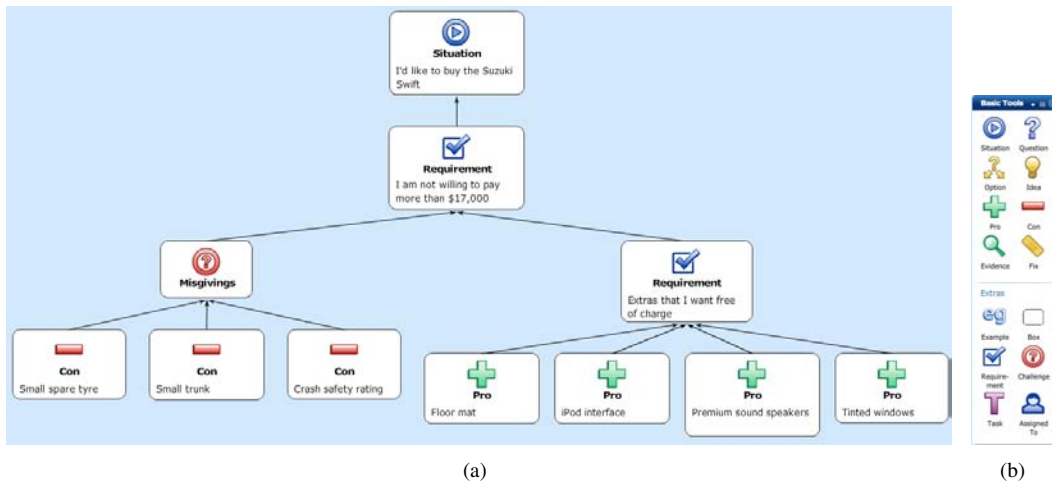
Situation
I'd like to buy the Suzuki Swift

Requirement
I am not willing to pay more than $17,000

Misgivings

Requirement
Extras that I want free of charge

Con
Small spare tyre

Con
Small trunk

Con
Crash safety rating

Pro
Floor mat

Pro
iPod interface

Pro
Premium sound speakers

Pro
Tinted windows

(a)

Basic Tools

Situation
Question
Option
Idea
Pro
Con
Evidence
Fix

Extras
eg
Example
Box
Requirement
Challenge
Task
Assigned To

(b)